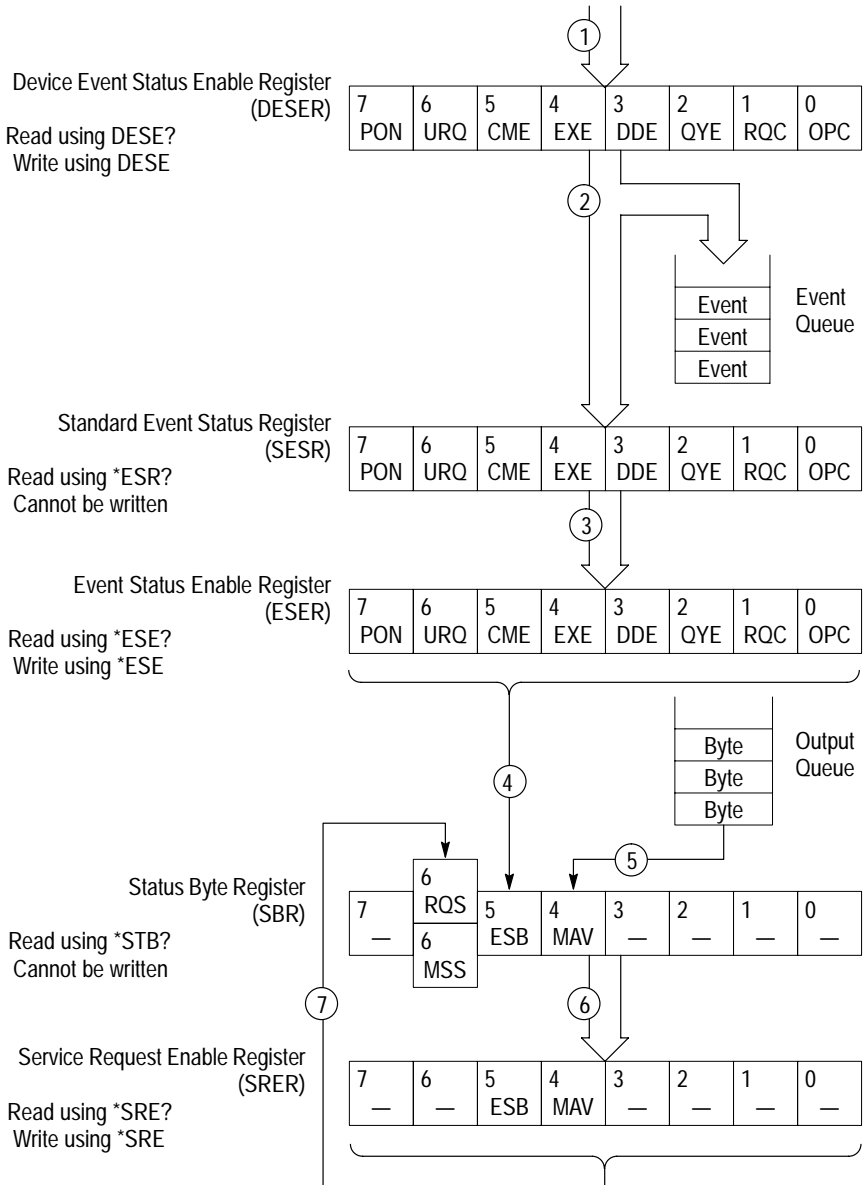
1

Device Event Status Enable Register (DESER)

Read using DESE?
Write using DESE

| 7 PON | 6 URQ | 5 CME | 4 EXE | 3 DDE | 2 QYE | 1 RQC | 0 OPC |
|---|---|---|---|---|---|---|---|

2

Event
Event
Event

Event Queue

Standard Event Status Register (SESR)

Read using *ESR?
Cannot be written

| 7 PON | 6 URQ | 5 CME | 4 EXE | 3 DDE | 2 QYE | 1 RQC | 0 OPC |
|---|---|---|---|---|---|---|---|

3

Event Status Enable Register (ESER)

Read using *ESE?
Write using *ESE

| 7 PON | 6 URQ | 5 CME | 4 EXE | 3 DDE | 2 QYE | 1 RQC | 0 OPC |
|---|---|---|---|---|---|---|---|

Byte
Byte
Byte

Output Queue

4

5

Status Byte Register (SBR)

Read using *STB?
Cannot be written

| 7 — | 6 RQS / 6 MSS | 5 ESB | 4 MAV | 3 — | 2 — | 1 — | 0 — |
|---|---|---|---|---|---|---|---|

7

6

Service Request Enable Register (SRER)

Read using *SRE?
Write using *SRE

| 7 — | 6 — | 5 ESB | 4 MAV | 3 — | 2 — | 1 — | 0 — |
|---|---|---|---|---|---|---|---|